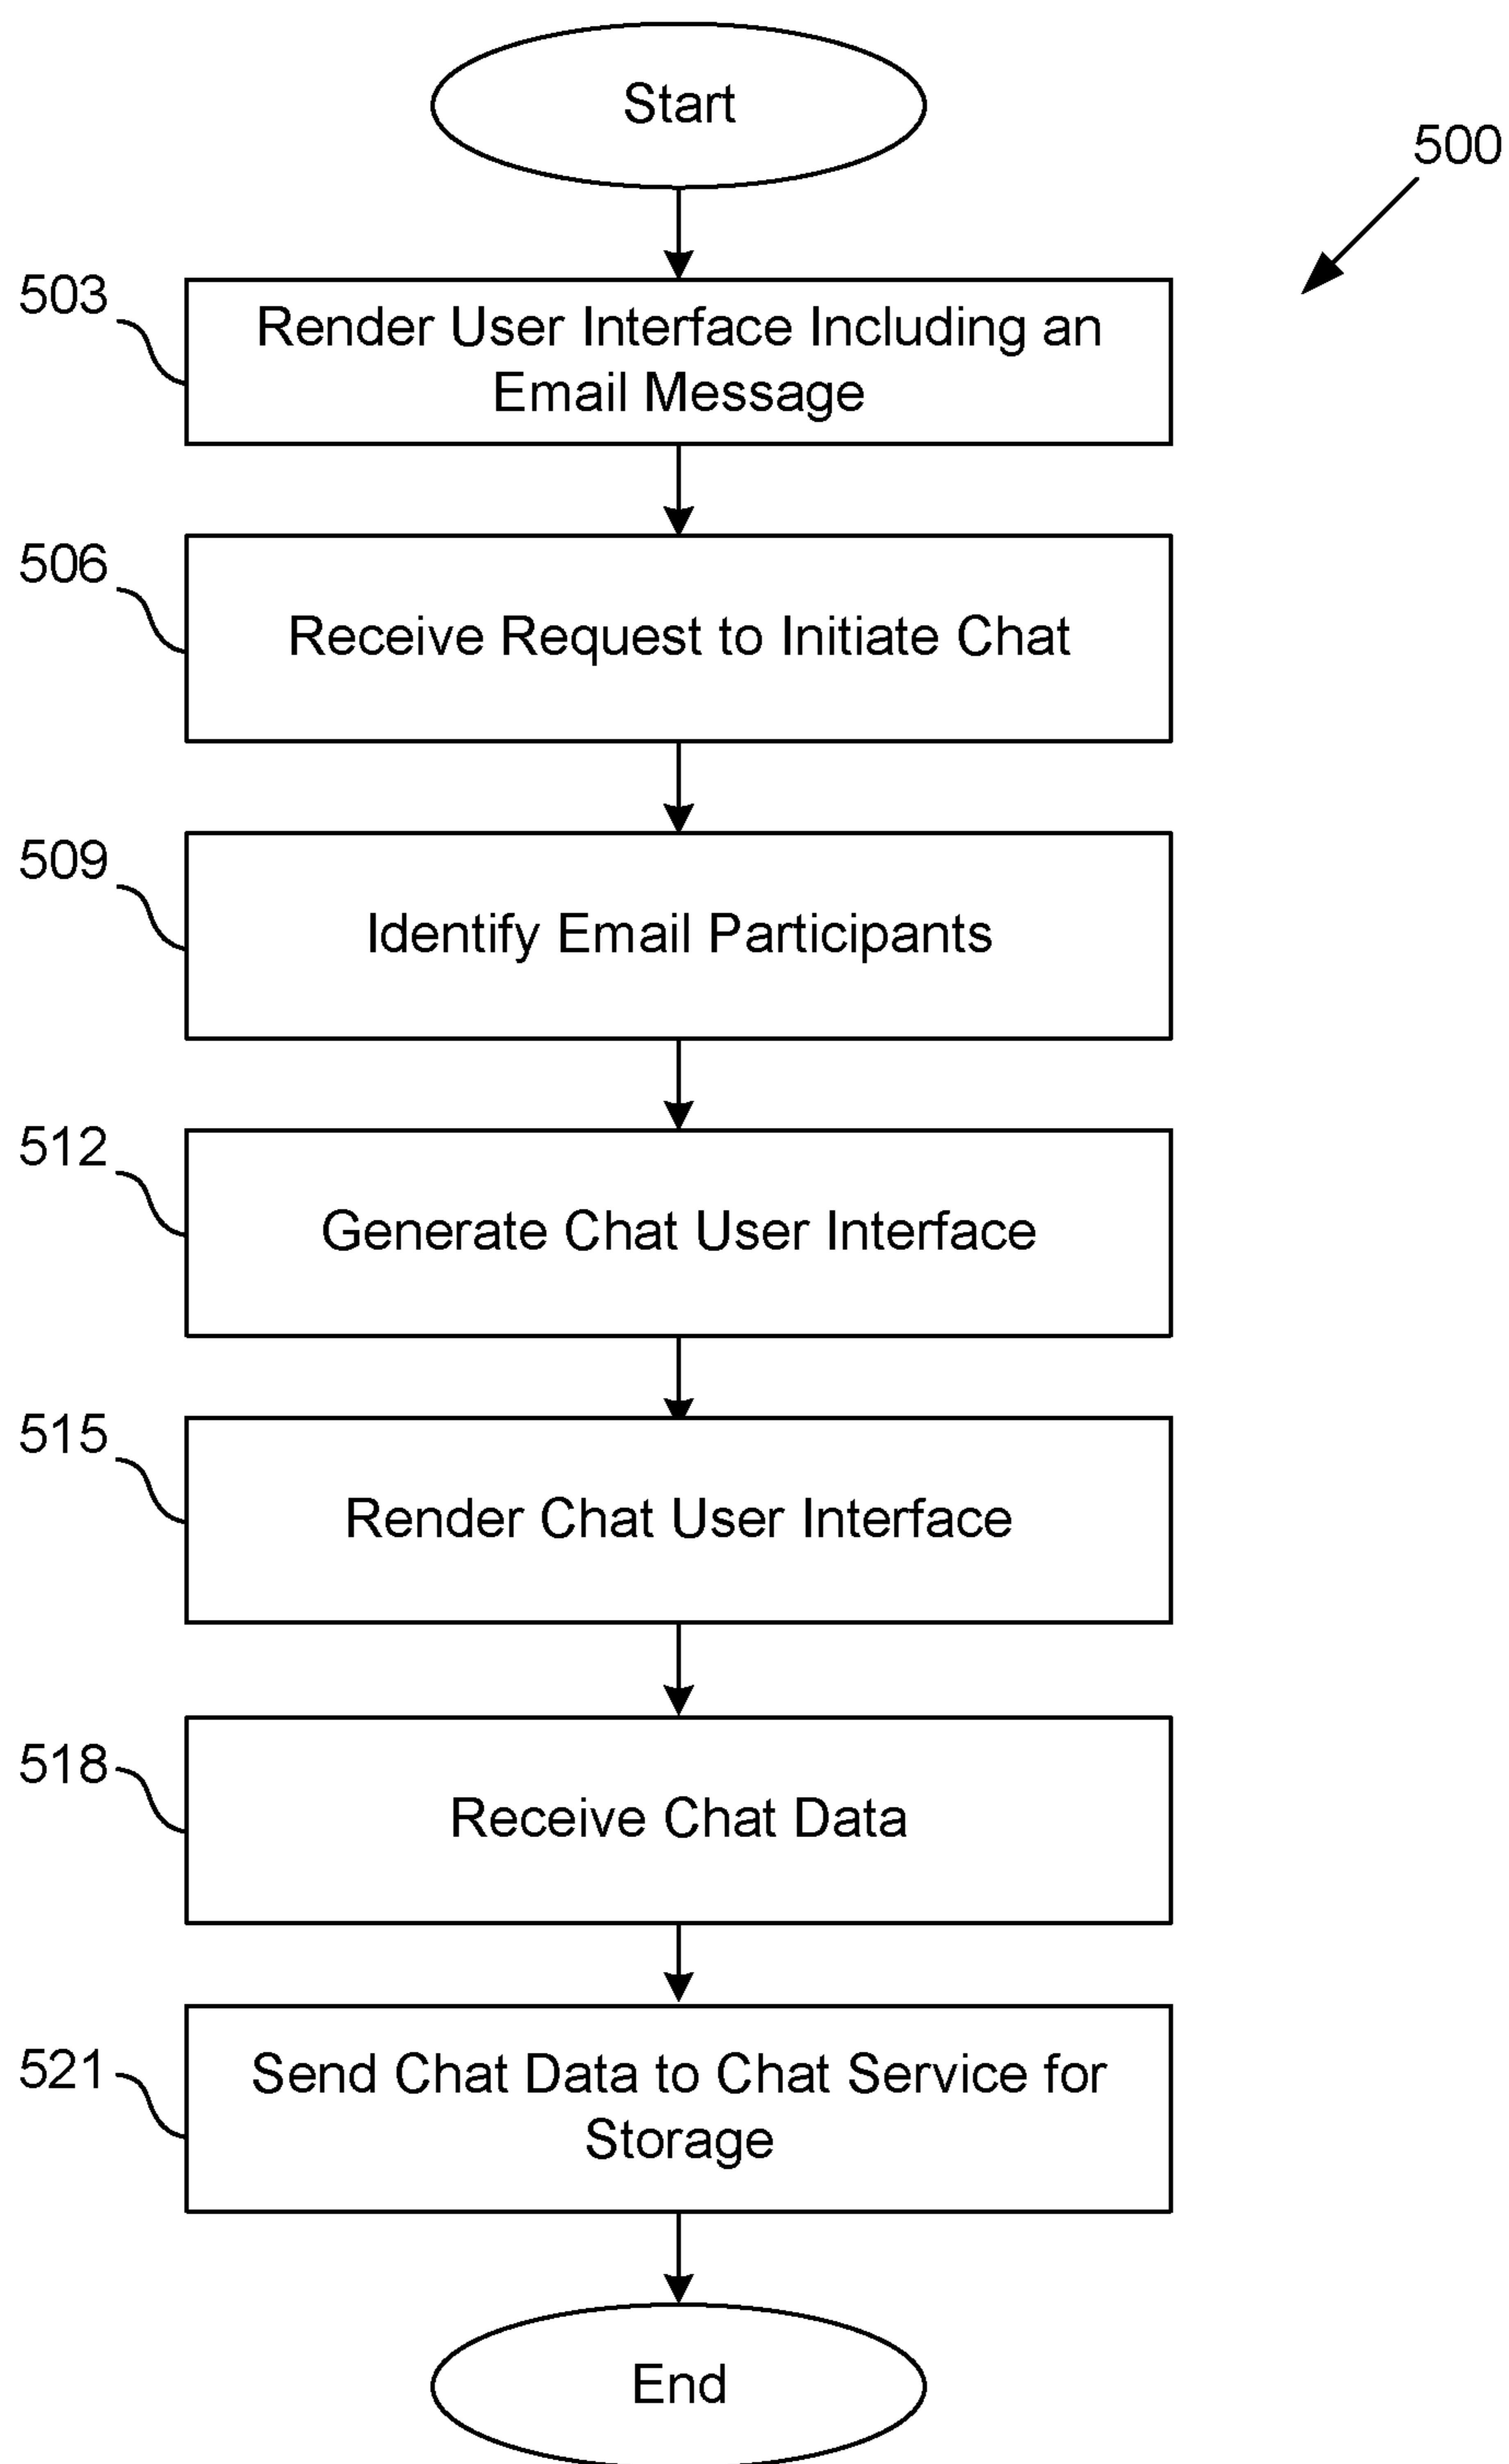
Start

500

503
Render User Interface Including an Email Message

506
Receive Request to Initiate Chat

509
Identify Email Participants

512
Generate Chat User Interface

515
Render Chat User Interface

518
Receive Chat Data

521
Send Chat Data to Chat Service for Storage

End